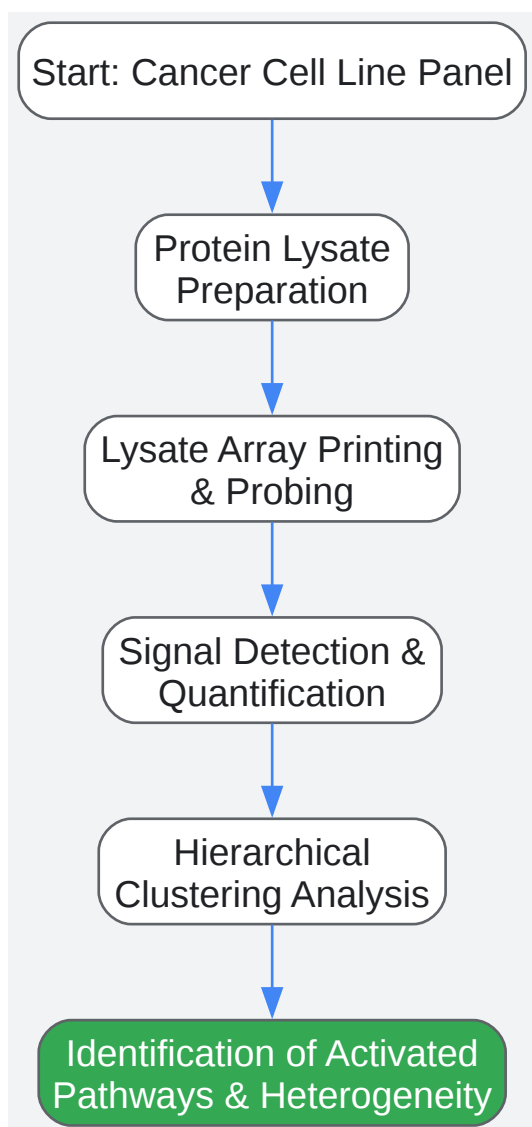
Start: Cancer Cell Line Panel

Protein Lysate Preparation

Lysate Array Printing & Probing

Signal Detection & Quantification

Hierarchical Clustering Analysis

Identification of Activated Pathways & Heterogeneity